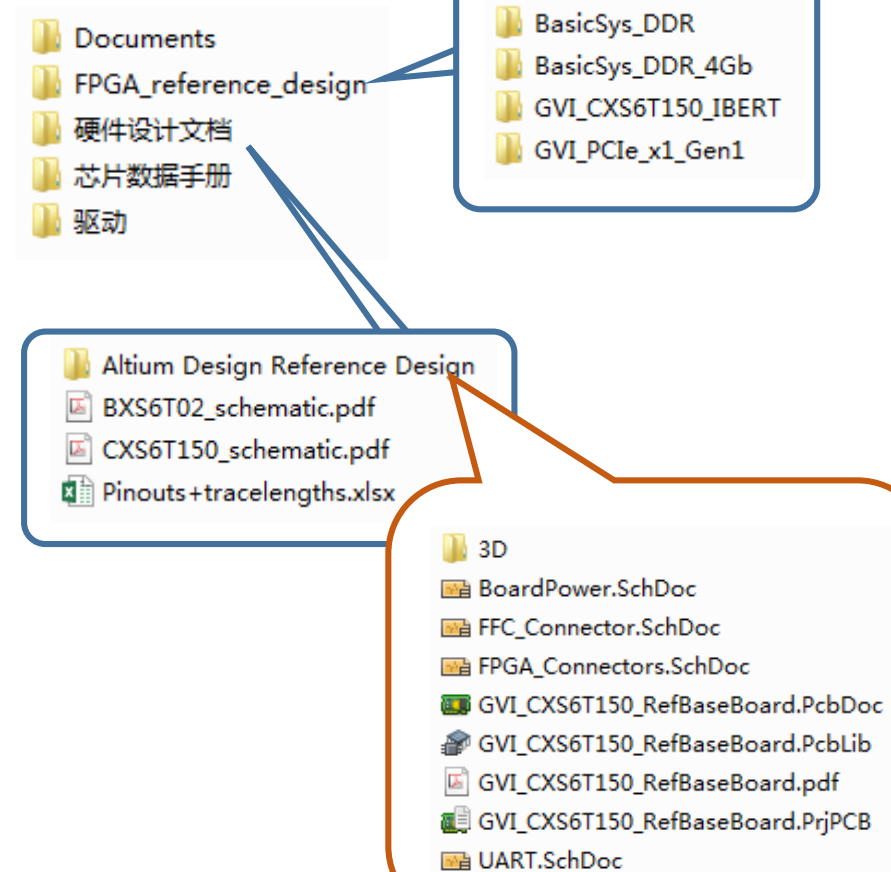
Documents
FPGA_reference_design
硬件设计文档
芯片数据手册
驱动

BasicSys_DDR
BasicSys_DDR_4Gb
GVI_CXS6T150_IBERT
GVI_PCIe_x1_Gen1

Altium Design Reference Design
BXS6T02_schematic.pdf
CXS6T150_schematic.pdf
Pinouts+tracelengths.xlsx

3D
BoardPower.SchDoc
FFC_Connector.SchDoc
FPGA_Connectors.SchDoc
GVI_CXS6T150_RefBaseBoard.PcbDoc
GVI_CXS6T150_RefBaseBoard.PcbLib
GVI_CXS6T150_RefBaseBoard.pdf
GVI_CXS6T150_RefBaseBoard.PrjPCB
UART.SchDoc